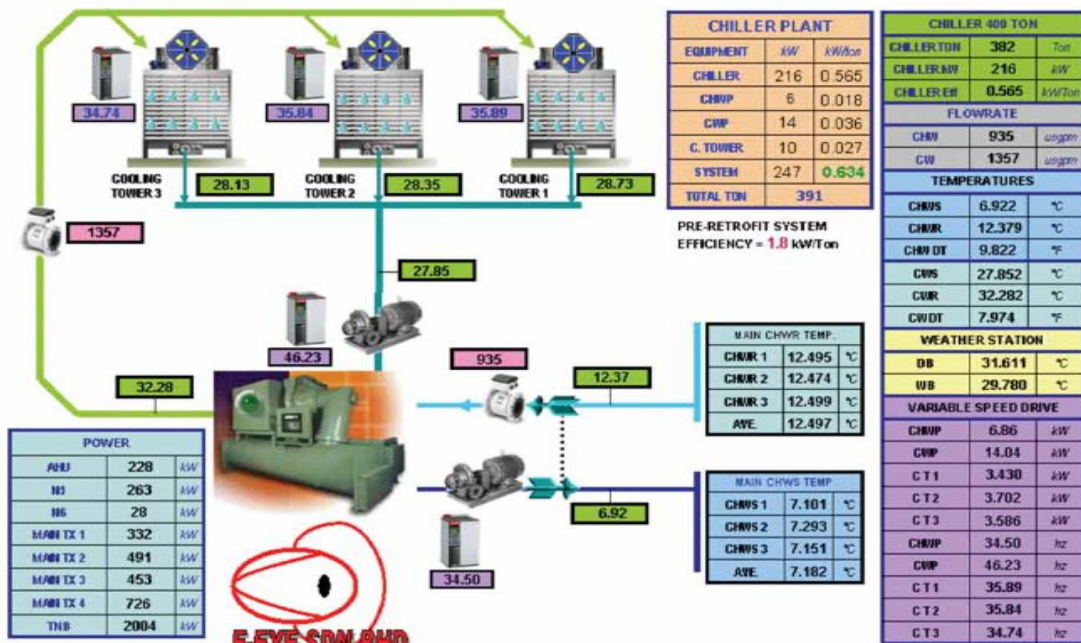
34.74

35.84

35.89

COOLING TOWER 3

28.13

COOLING TOWER 2

28.35

COOLING TOWER 1

28.73

1357

27.85

46.23

935

32.28

12.37

6.92

34.50

| CHILLER PLANT | | |
|---|---|---|
| EQUIPMENT | kW | kW/ton |
| CHILLER | 216 | 0.565 |
| CHWP | 6 | 0.018 |
| CWP | 14 | 0.036 |
| C. TOWER | 10 | 0.027 |
| SYSTEM | 247 | 0.634 |
| TOTAL TON | 391 | |

PRE-RETROFIT SYSTEM EFFICIENCY = 1.8 kW/Ton

| CHILLER 400 TON | | |
|---|---|---|
| CHILLER TON | 382 | Ton |
| CHILLER kW | 216 | kW |
| CHILLER Eff | 0.565 | kW/Ton |
| FLOWRATE | | |
| CHW | 935 | usgpm |
| CW | 1357 | usgpm |
| TEMPERATURES | | |
| CHWS | 6.922 | °C |
| CHWR | 12.379 | °C |
| CHW DT | 9.822 | °F |
| CWS | 27.852 | °C |
| CWR | 32.282 | °C |
| CWDT | 7.974 | °F |
| WEATHER STATION | | |
| DB | 31.611 | °C |
| WB | 29.780 | °C |
| VARIABLE SPEED DRIVE | | |
| CHWP | 6.86 | kW |
| CWP | 14.04 | kW |
| CT 1 | 3.430 | kW |
| CT 2 | 3.702 | kW |
| CT 3 | 3.586 | kW |
| CHWP | 34.50 | hz |
| CWP | 46.23 | hz |
| CT 1 | 35.89 | hz |
| CT 2 | 35.84 | hz |
| CT 3 | 34.74 | hz |

| MAIN CHWR TEMP. | | |
|---|---|---|
| CHWR 1 | 12.495 | °C |
| CHWR 2 | 12.474 | °C |
| CHWR 3 | 12.499 | °C |
| AVE | 12.497 | °C |

| MAIN CHWS TEMP | | |
|---|---|---|
| CHWS 1 | 7.101 | °C |
| CHWS 2 | 7.293 | °C |
| CHWS 3 | 7.151 | °C |
| AVE | 7.182 | °C |

| POWER | | |
|---|---|---|
| AHU | 228 | kW |
| N3 | 263 | kW |
| N6 | 28 | kW |
| MAIN TX 1 | 332 | kW |
| MAIN TX 2 | 491 | kW |
| MAIN TX 3 | 453 | kW |
| MAIN TX 4 | 726 | kW |
| TNB | 2004 | kW |

E-EYE SDN BHD